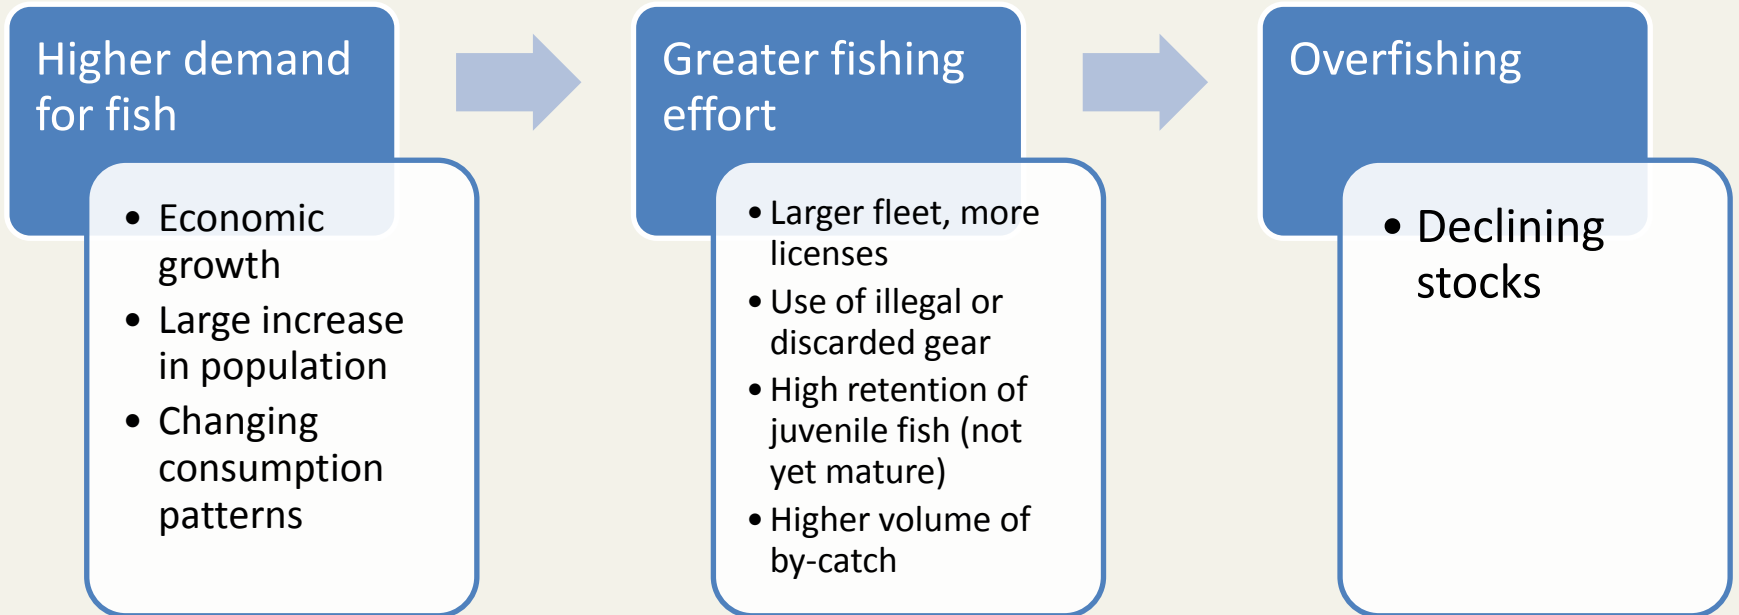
Higher demand for fish

- Economic growth
- Large increase in population
- Changing consumption patterns

Greater fishing effort

- Larger fleet, more licenses
- Use of illegal or discarded gear
- High retention of juvenile fish (not yet mature)
- Higher volume of by-catch

Overfishing

- Declining stocks